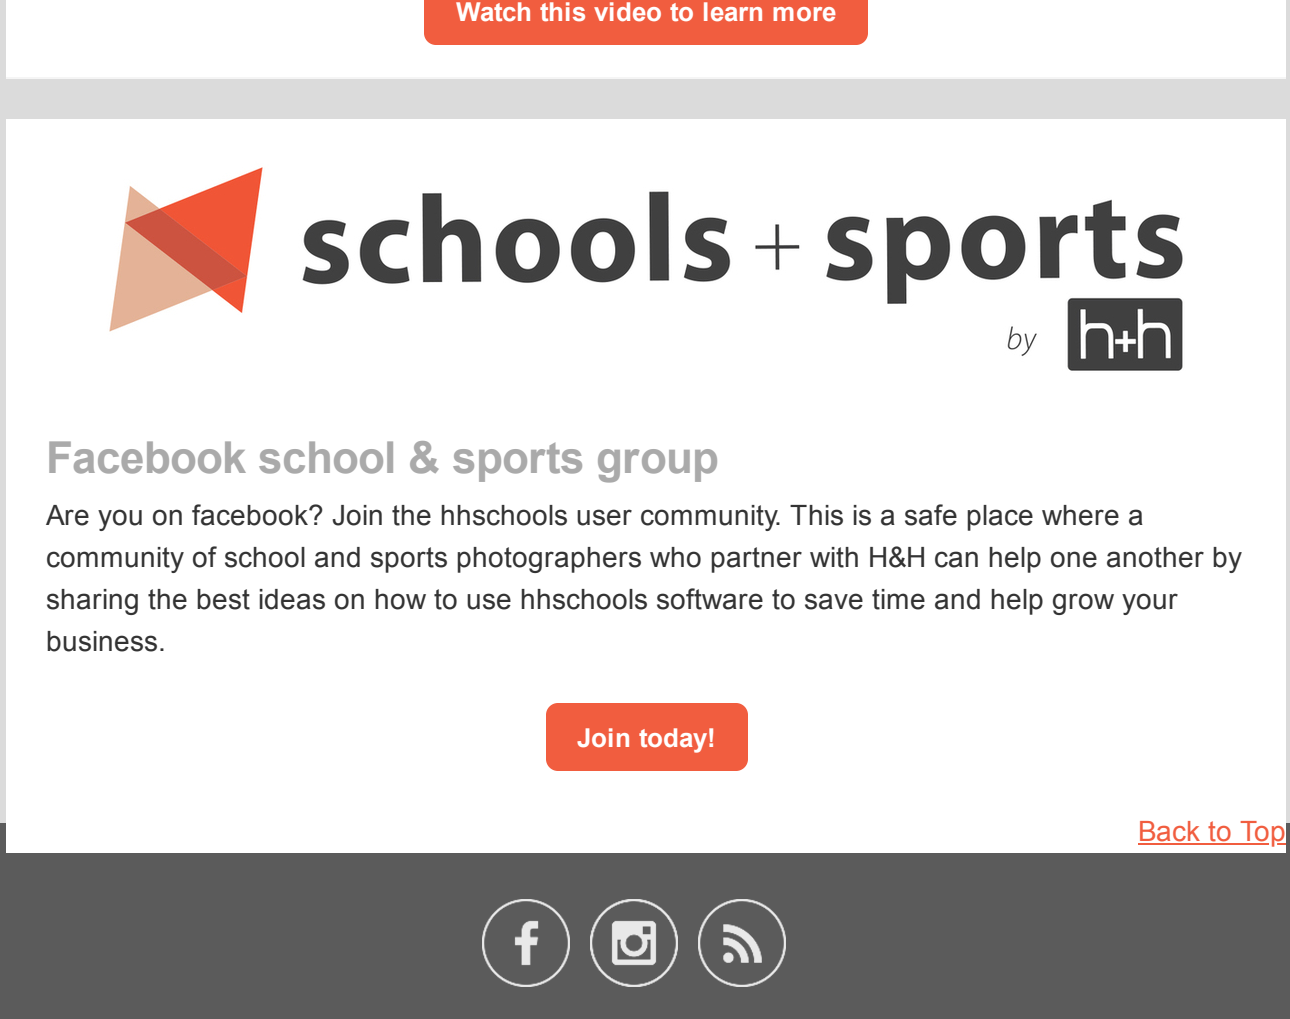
Watch this video to learn more

schools + sports
by h+h

Facebook school & sports group

Are you on facebook? Join the hhschools user community. This is a safe place where a community of school and sports photographers who partner with H&H can help one another by sharing the best ideas on how to use hhschools software to save time and help grow your business.

Join today!

Back to Top